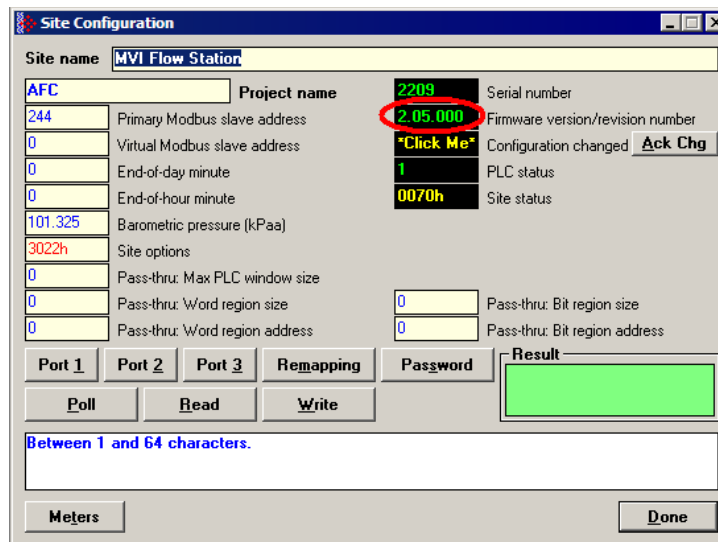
Site Configuration

Site name MVI Flow Station

AFC Project name
2209 Serial number
244 Primary Modbus slave address
2.05.000 Firmware version/revision number
0 Virtual Modbus slave address
*Click Me* Configuration changed Ack Chg
0 End-of-day minute
1 PLC status
0 End-of-hour minute
0070h Site status
101.325 Barometric pressure (kPaa)
3022h Site options
0 Pass-thru: Max PLC window size
0 Pass-thru: Word region size
0 Pass-thru: Bit region size
0 Pass-thru: Word region address
0 Pass-thru: Bit region address

Port 1 Port 2 Port 3 Remapping Password
Result
Poll Read Write

Between 1 and 64 characters.

Meters Done